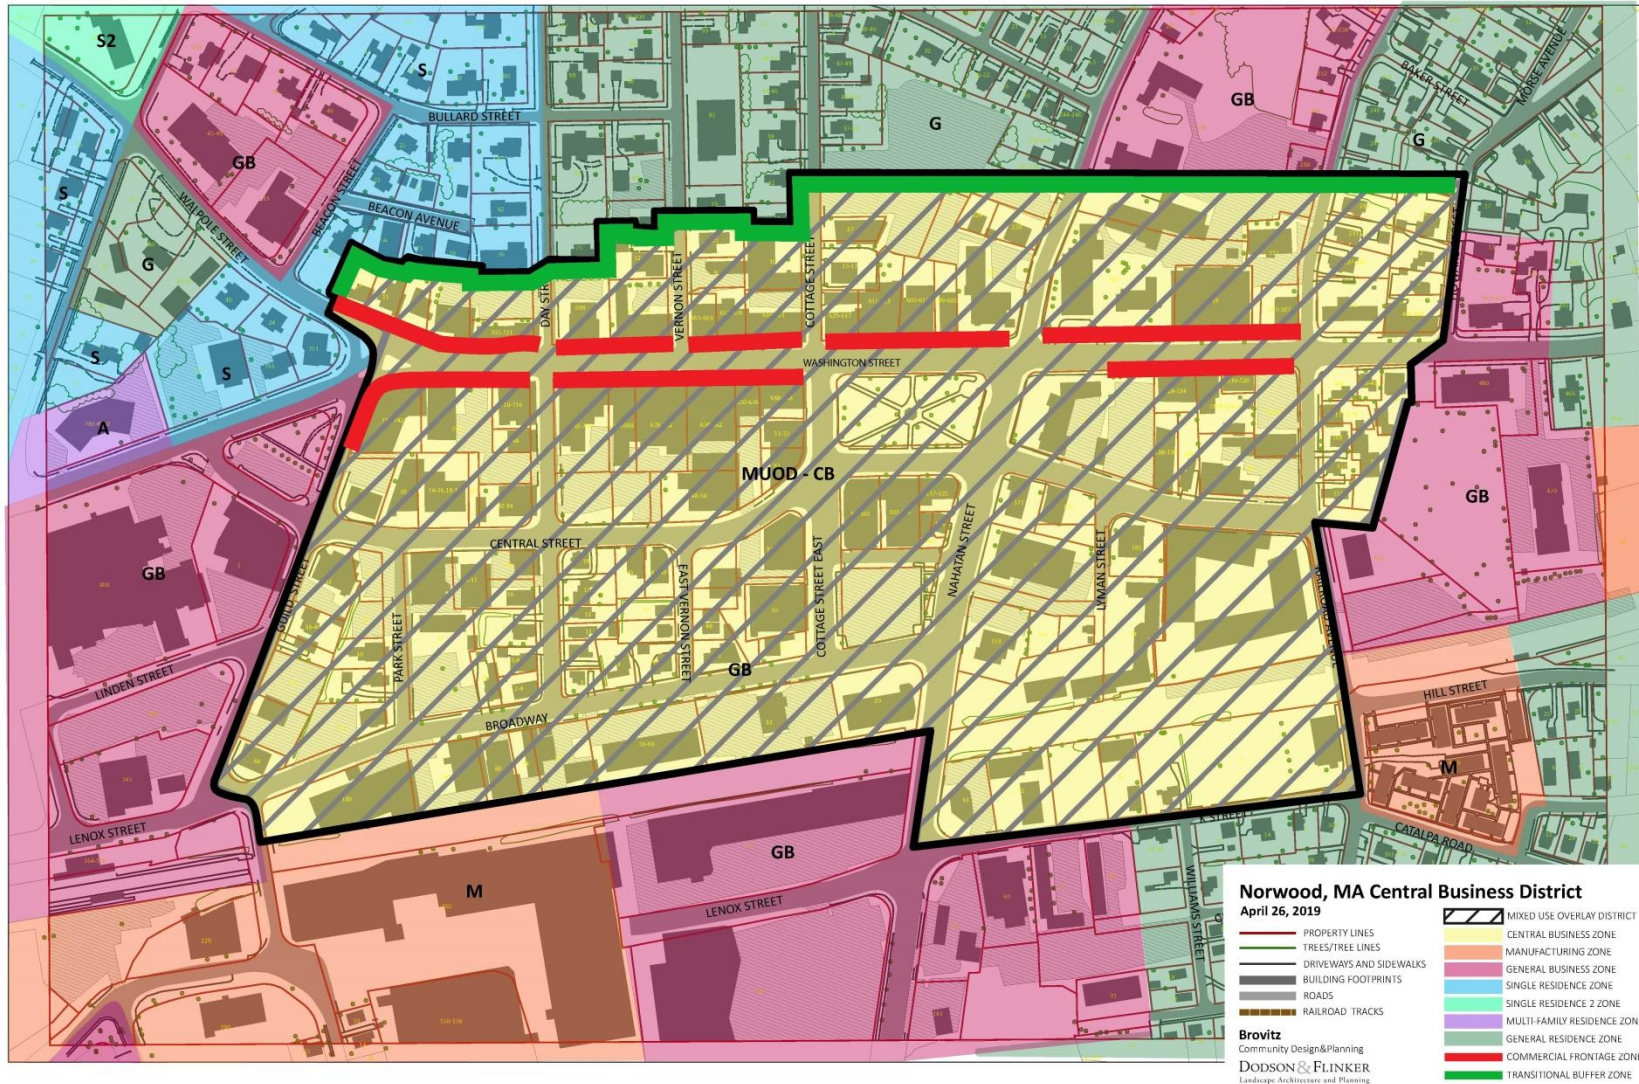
S2
S
GB
BULLARD STREET
BEACON STREET
BEACON AVENUE
WALPOLE STREET
S
G
S
S
A
G
GB
BAKER STREET
MORSE AVENUE
G
DAY STREET
VERNON STREET
COTTAGE STREET
WASHINGTON STREET
MUOD - CB
GB
GB
CENTRAL STREET
GUILD STREET
PARK STREET
EAST VERNON STREET
COTTAGE STREET EAST
NAHATAN STREET
LYMAN STREET
GB
LINDEN STREET
BROADWAY
HILL STREET
M
LENOX STREET
CATALPA ROAD
GB
M
LENOX STREET
WILLIAMS STREET

Norwood, MA Central Business District
April 26, 2019

PROPERTY LINES
TREES/TREE LINES
DRIVEWAYS AND SIDEWALKS
BUILDING FOOTPRINTS
ROADS
RAILROAD TRACKS

MIXED USE OVERLAY DISTRICT
CENTRAL BUSINESS ZONE
MANUFACTURING ZONE
GENERAL BUSINESS ZONE
SINGLE RESIDENCE ZONE
SINGLE RESIDENCE 2 ZONE
MULTI-FAMILY RESIDENCE ZON
GENERAL RESIDENCE ZONE
COMMERCIAL FRONTAGE ZON
TRANSITIONAL BUFFER ZONE

Brovitz
Community Design&Planning
DODSON & FLINKER
Landscape Architecture and Planning